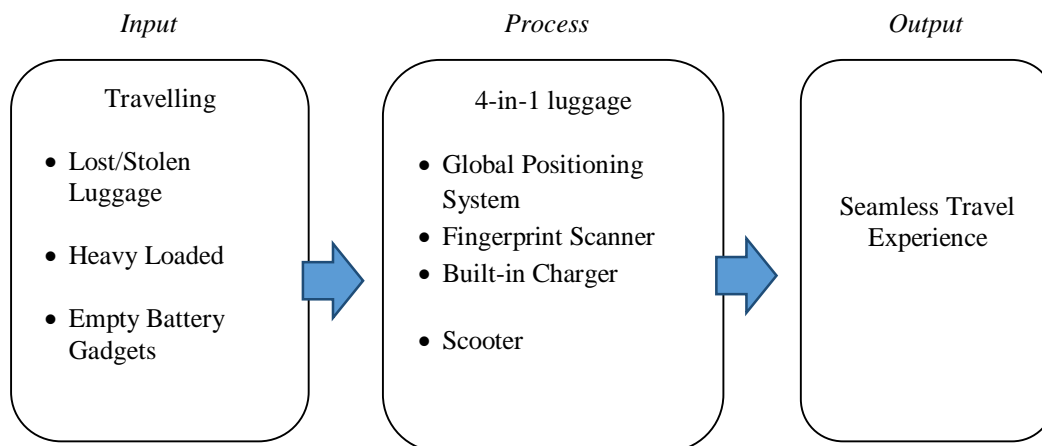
Input

Travelling

- Lost/Stolen Luggage
- Heavy Loaded
- Empty Battery Gadgets

Process

4-in-1 luggage

- Global Positioning System
- Fingerprint Scanner
- Built-in Charger
- Scooter

Output

Seamless Travel Experience